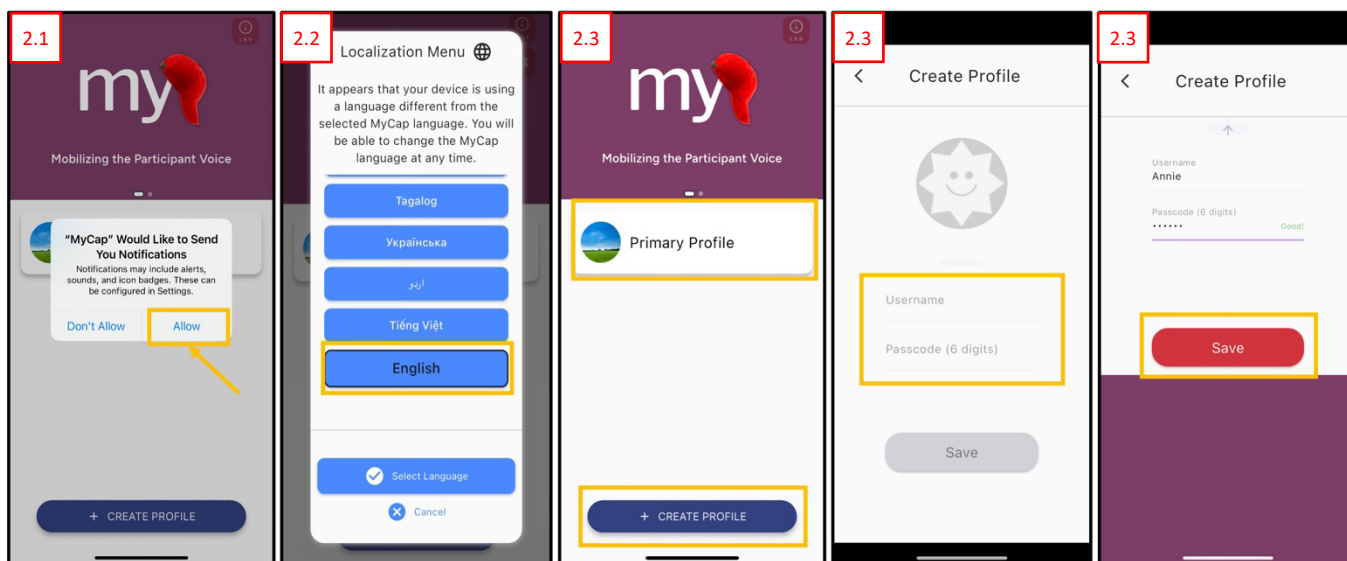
2.1

my

Mobilizing the Participant Voice

"MyCap" Would Like to Send You Notifications

Notifications may include alerts, sounds, and icon badges. These can be configured in Settings.

Don't Allow

Allow

+ CREATE PROFILE

2.2

Localization Menu

It appears that your device is using a language different from the selected MyCap language. You will be able to change the MyCap language at any time.

Tagalog

Українська

اردو

Tiếng Việt

English

Select Language

Cancel

2.3

my

Mobilizing the Participant Voice

Primary Profile

+ CREATE PROFILE

2.3

Create Profile

Username

Passcode (6 digits)

Save

2.3

Create Profile

Username

Annie

Passcode (6 digits)

••••••

Good!

Save